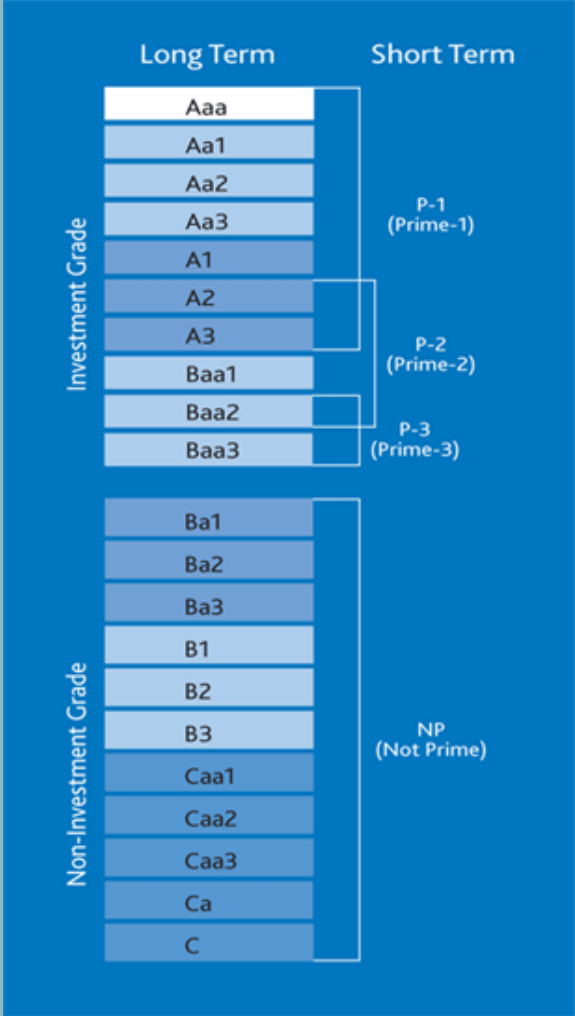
Long Term

Short Term

Investment Grade

Aaa
Aa1
Aa2
Aa3
A1
A2
A3
Baa1
Baa2
Baa3

P-1
(Prime-1)

P-2
(Prime-2)

P-3
(Prime-3)

Non-Investment Grade

Ba1
Ba2
Ba3
B1
B2
B3
Caa1
Caa2
Caa3
Ca
C

NP
(Not Prime)